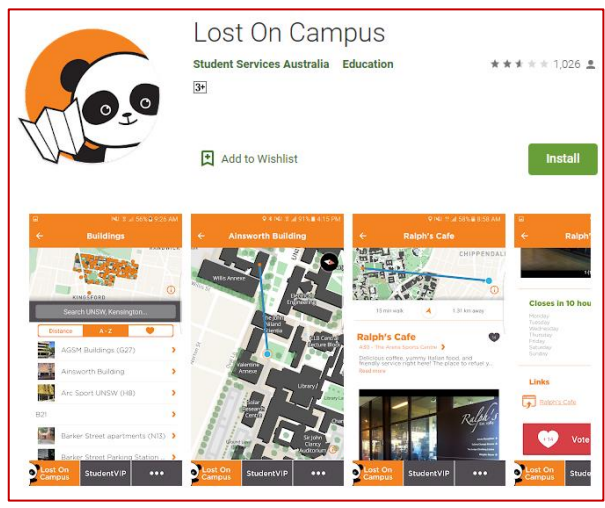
Lost On Campus

Student Services Australia Education

1,026

3+

Add to Wishlist

Install

56% 9:26 AM

Buildings

KINGSFORD

Search UNSW, Kensington...

Distance A - Z

AGSM Buildings (G27)

Ainsworth Building

Arc Sport UNSW (H8)

B21

Barker Street apartments (N13)

Barker Street Parking Station

Lost On Campus StudentVIP •••

51% 4:15 PM

Ainsworth Building

Willis Annexe

Valentine Annexe

Library

Lost On Campus StudentVIP •••

58% 8:58 AM

Ralph's Cafe

CHIPPENDALE

13 min walk

1.31 km away

Ralph's Cafe

Delicious coffee, yummy Italian food, and friendly service right here! The place to refuel y...

Read more

Lost On Campus StudentVIP •••

Ralph'

Closes in 10 hou

Monday
Tuesday
Wednesday
Thursday
Friday
Saturday
Sunday

Links

Ralph's Cafe

Vote

Lost On Campus Stude